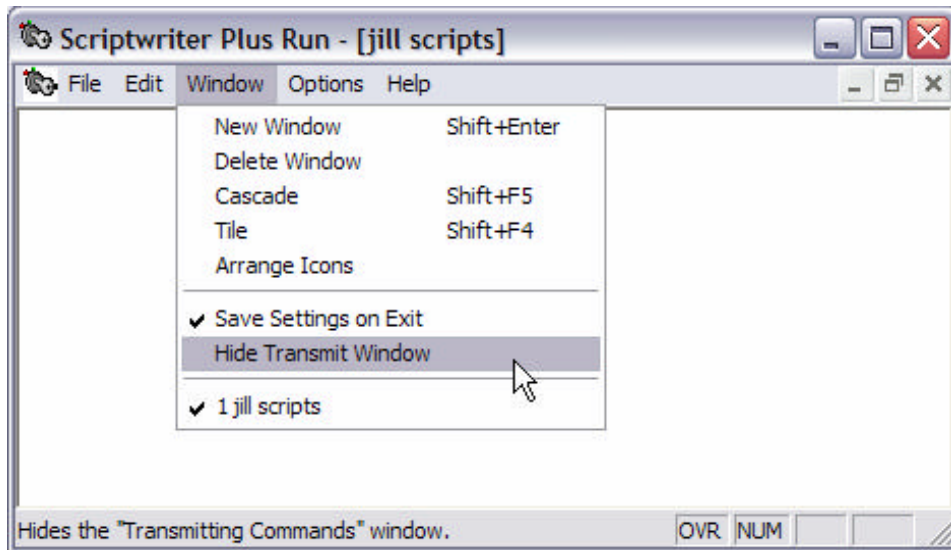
Scriptwriter Plus Run - [jill scripts]

File Edit Window Options Help

New Window Shift+Enter
Delete Window
Cascade Shift+F5
Tile Shift+F4
Arrange Icons

✔ Save Settings on Exit
Hide Transmit Window

✔ 1 jill scripts

Hides the "Transmitting Commands" window.

OVR NUM